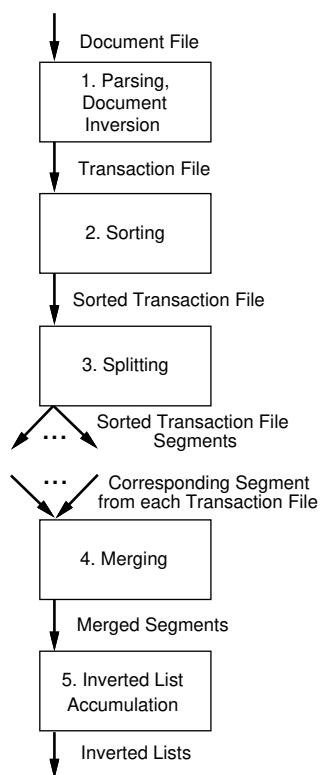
Document File

1. Parsing, Document Inversion

Transaction File

2. Sorting

Sorted Transaction File

3. Splitting

...

Sorted Transaction File Segments

...

Corresponding Segment from each Transaction File

4. Merging

Merged Segments

5. Inverted List Accumulation

Inverted Lists